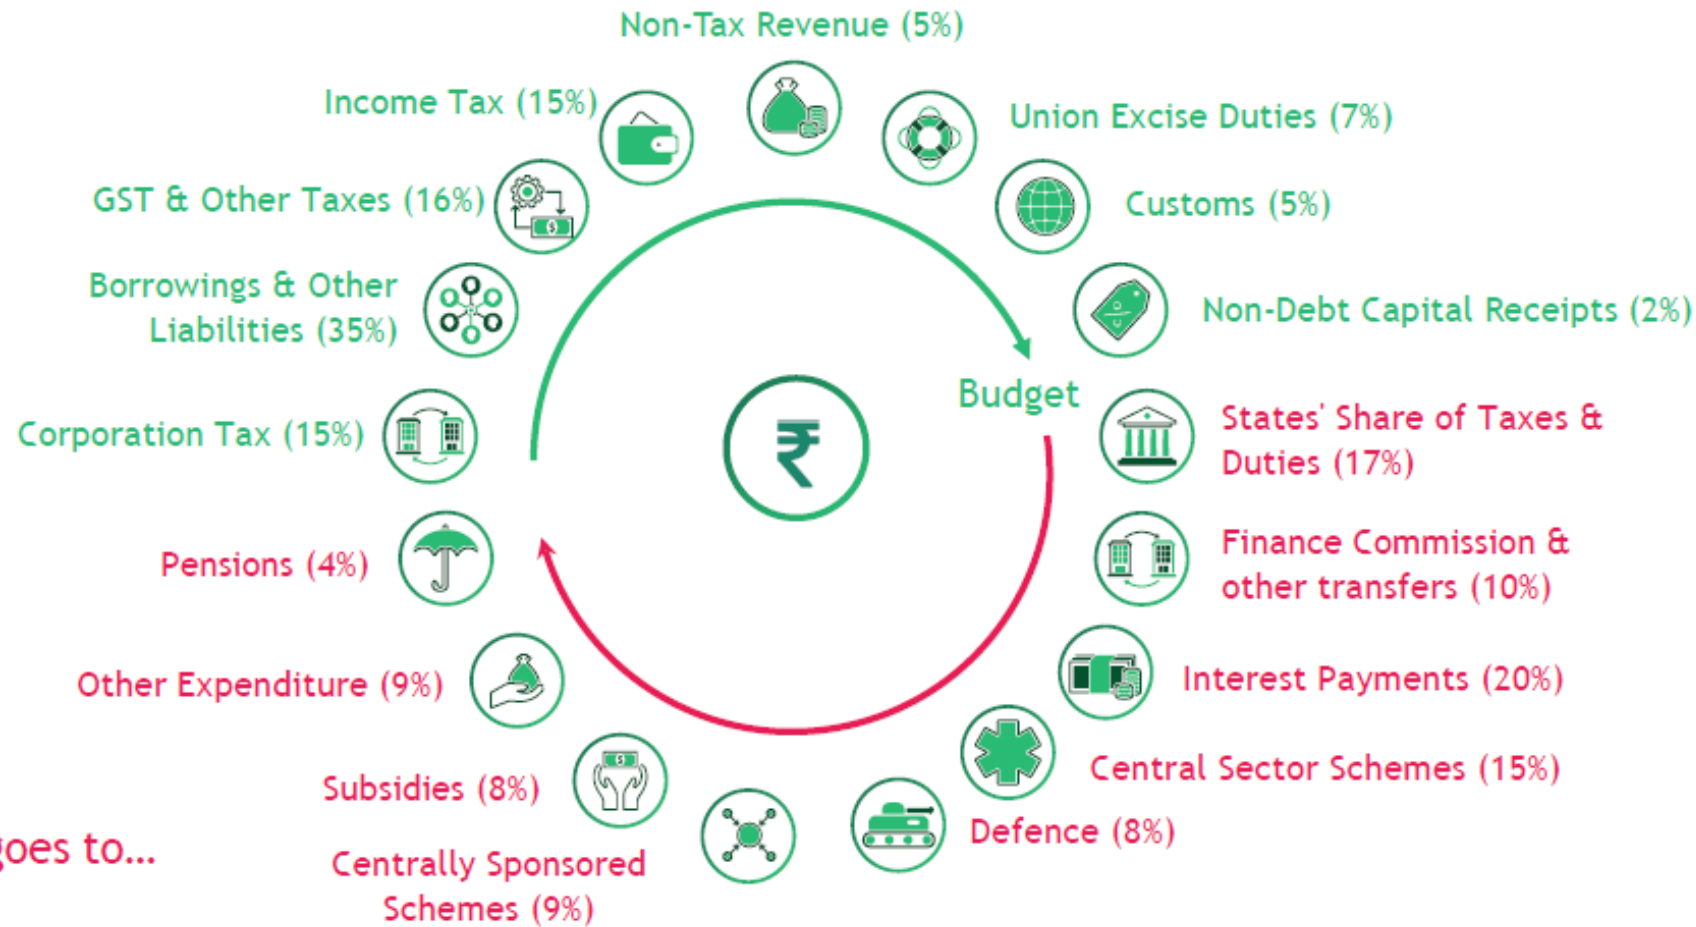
Non-Tax Revenue (5%)

Union Excise Duties (7%)

Customs (5%)

Non-Debt Capital Receipts (2%)

Income Tax (15%)

GST & Other Taxes (16%)

Borrowings & Other Liabilities (35%)

Corporation Tax (15%)

Budget

₹

States' Share of Taxes & Duties (17%)

Finance Commission & other transfers (10%)

Interest Payments (20%)

Central Sector Schemes (15%)

Defence (8%)

Pensions (4%)

Other Expenditure (9%)

Subsidies (8%)

Centrally Sponsored Schemes (9%)

goes to...